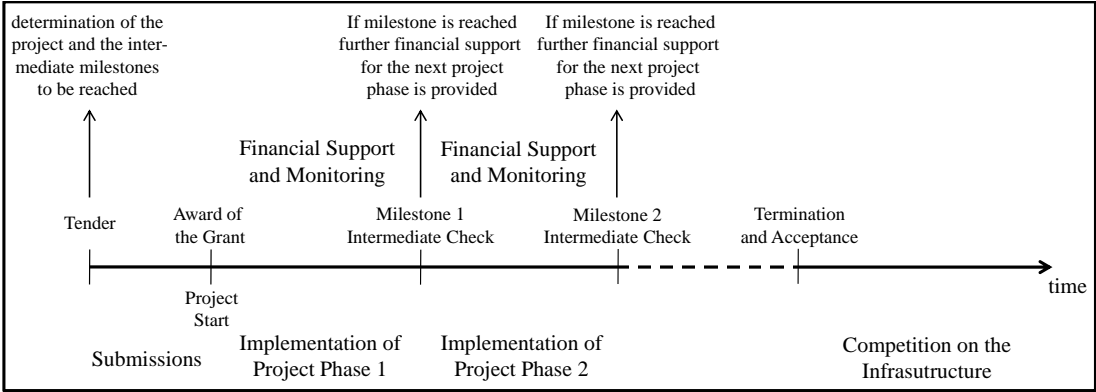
determination of the project and the intermediate milestones to be reached

If milestone is reached further financial support for the next project phase is provided

If milestone is reached further financial support for the next project phase is provided

Financial Support and Monitoring

Financial Support and Monitoring

Tender

Award of the Grant

Milestone 1 Intermediate Check

Milestone 2 Intermediate Check

Termination and Acceptance

time

Project Start

Submissions

Implementation of Project Phase 1

Implementation of Project Phase 2

Competition on the Infrasutructure